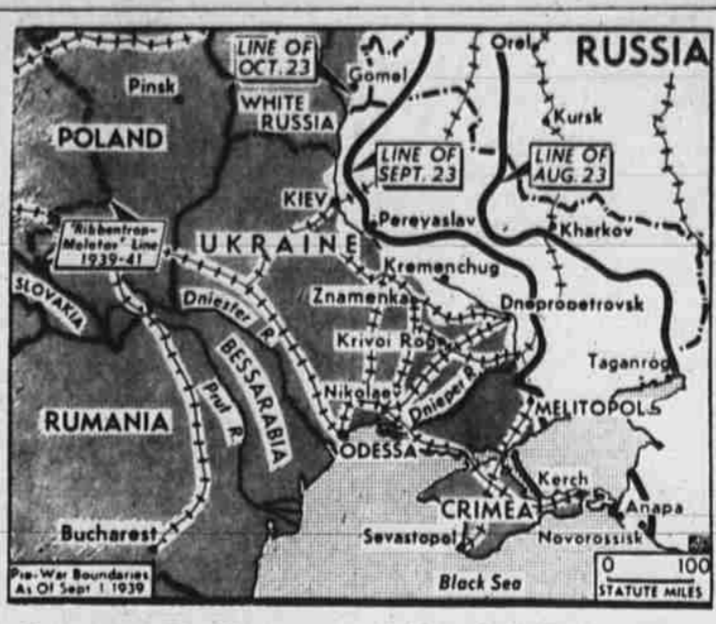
LINE OF OCT. 23
Orel
RUSSIA
Pinsk
Gomel
WHITE RUSSIA
Kursk
POLAND
LINE OF SEPT. 23
LINE OF AUG. 23
KIEV
Pereyaslav
Kharkov
'Ribbentrop-Molotov' Line 1939-41
UKRAINE
Kremenchug
SLOVAKIA
Znamenka
Dnepropetrovsk
Dniester R.
Krivoi Rog
BESSARABIA
Taganrog
Prut R.
Nikolaev
Dnieper R.
RUMANIA
MELITOPOL
ODESSA
Kerch
CRIMEA
Anapa
Bucharest
Sevastopol
Novorossisk
Pre-War Boundaries As Of Sept. 1 1939
Black Sea
0 100
STATUTE MILES